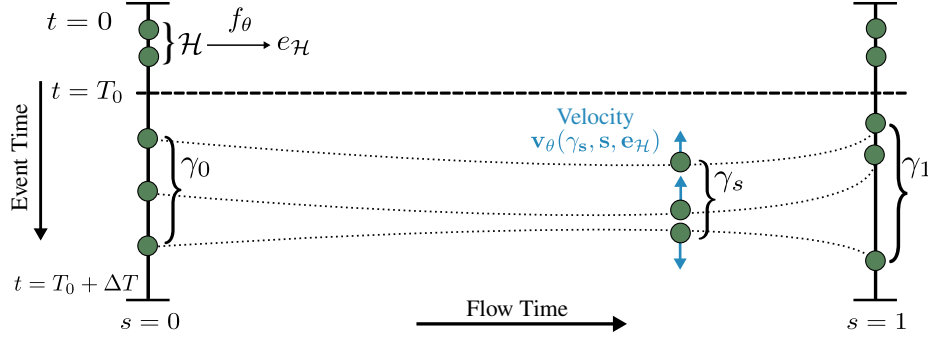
$t = 0$

$\mathcal{H} \xrightarrow{f_\theta} e_{\mathcal{H}}$

$t = T_0$

Event Time

Velocity
$\mathbf{v}_\theta(\gamma_\mathbf{s}, \mathbf{s}, \mathbf{e}_\mathcal{H})$

$\gamma_0$

$\gamma_s$

$\gamma_1$

$t = T_0 + \Delta T$

Flow Time

$s = 0$

$s = 1$